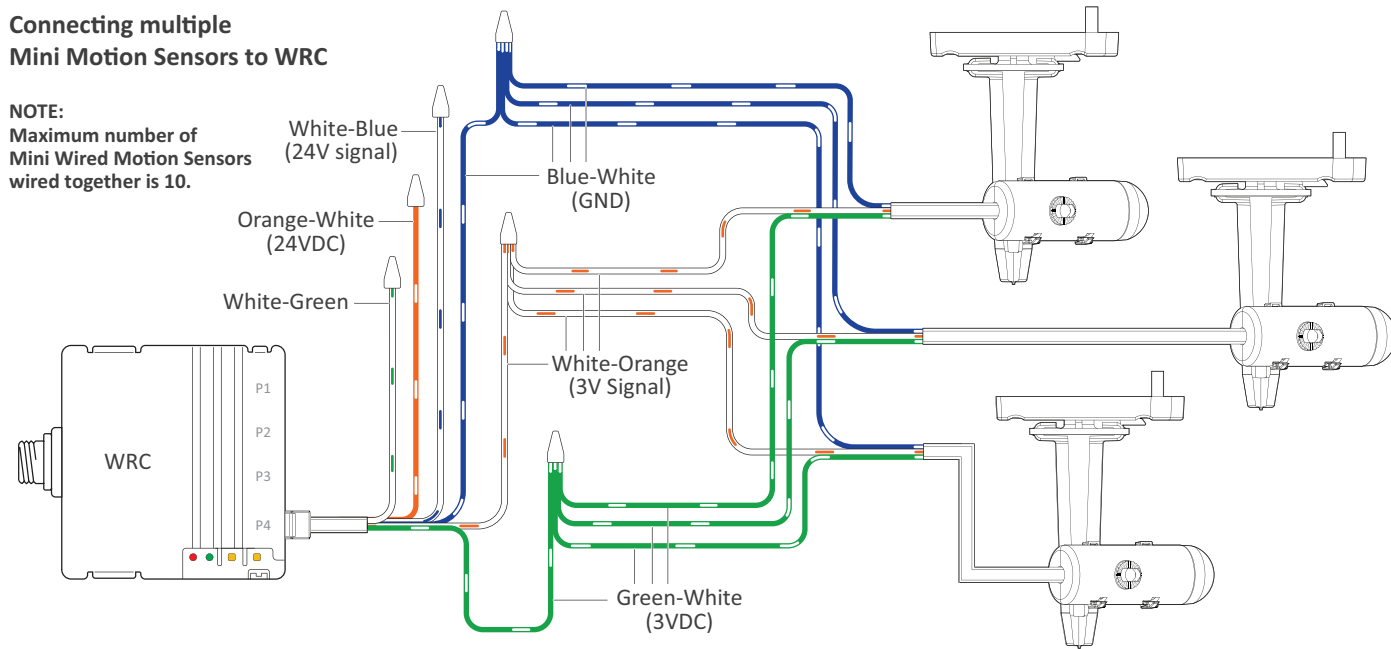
Connecting multiple Mini Motion Sensors to WRC

NOTE:
Maximum number of Mini Wired Motion Sensors wired together is 10.

White-Blue
(24V signal)

Orange-White
(24VDC)

White-Green

Blue-White
(GND)

White-Orange
(3V Signal)

Green-White
(3VDC)

WRC

P1
P2
P3
P4